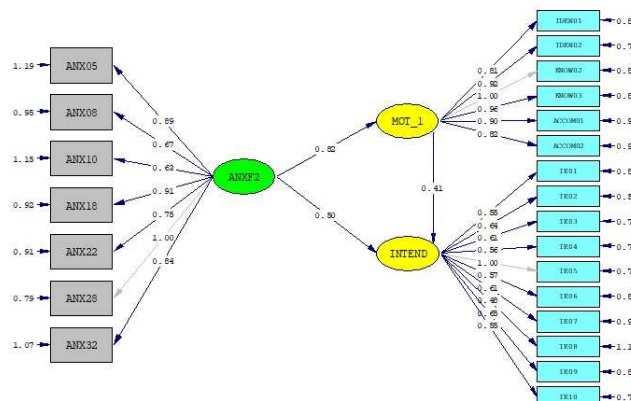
1.19 ANX05
0.95 ANX08
1.15 ANX10
0.92 ANX18
0.91 ANX22
0.79 ANX28
1.07 ANX32

0.89
0.67
0.63
0.91
0.75
1.00
0.84

ANXF2

0.82
0.80

MOT_1
INTEND

0.41

0.81
0.92
1.00
0.96
0.90
0.82

IDEN01 0.8
IDEN02 0.7
KNOW02 0.8
KNOW03 0.8
ACCOM01 0.9
ACCOM02 0.9

0.55
0.64
0.61
0.56
1.00
0.57
0.61
0.48
0.65
0.55

IE01 0.8
IE02 0.8
IE03 0.7
IE04 0.7
IE05 0.7
IE06 0.8
IE07 0.9
IE08 1.1
IE09 0.8
IE10 0.7